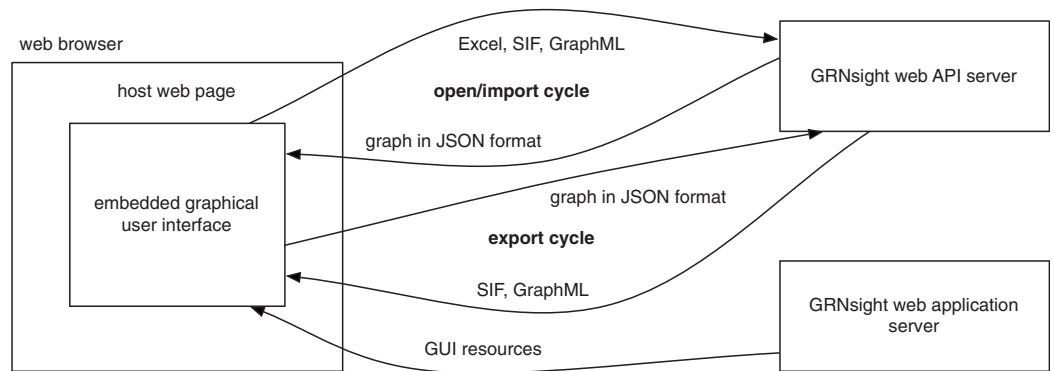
web browser

host web page

embedded graphical user interface

Excel, SIF, GraphML

open/import cycle

graph in JSON format

GRNsight web API server

graph in JSON format

export cycle

SIF, GraphML

GRNsight web application server

GUI resources